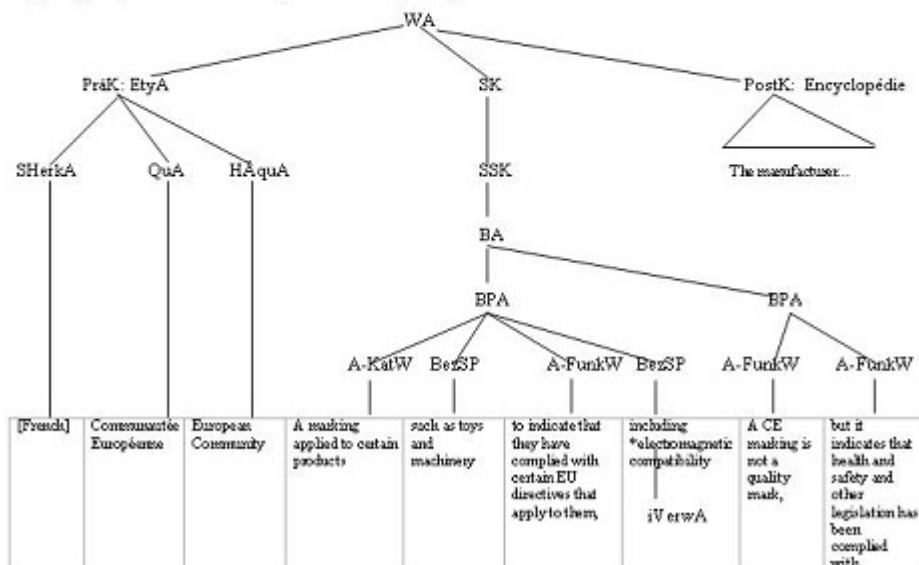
WA

PräK: EtyA

SK

PostK: Encyclopédie

SHerkA

QuA

HAquA

SSK

The manufacturer...

BA

BPA

BPA

A-KatW

BezSP

A-FunkW

BezSP

A-FunkW

A-FunkW

| [French] | Communautée Européenne | European Community | A marking applied to certain products | such as toys and machinery | to indicate that they have complied with certain EU directives that apply to them, | including *electromagnetic compatibility | A CE marking is not a quality mark, | but it indicates that health and safety and other legislation has been complied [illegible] |

iVerwA